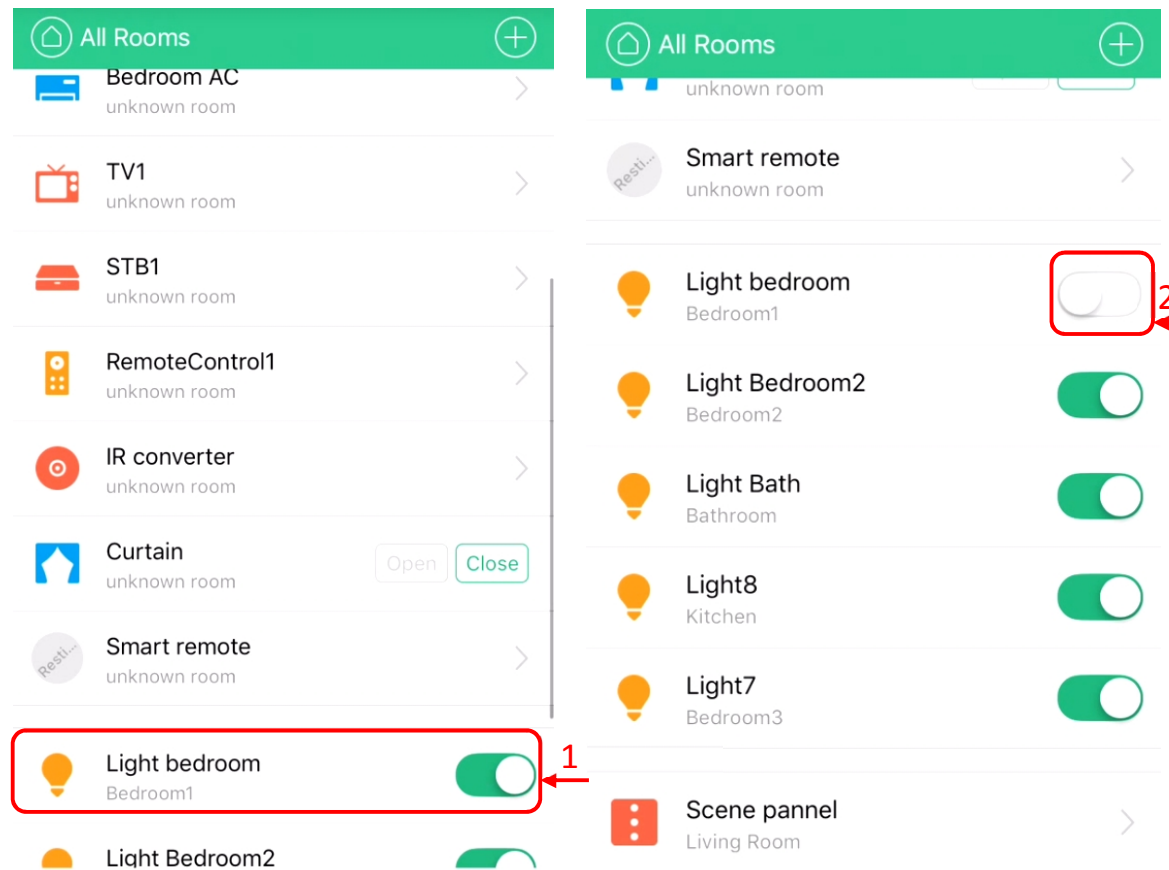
All Rooms

Bedroom AC
unknown room

TV1
unknown room

STB1
unknown room

RemoteControl1
unknown room

IR converter
unknown room

Curtain
unknown room
Open Close

Resti...
Smart remote
unknown room

Light bedroom
Bedroom1
1

Light Bedroom2

All Rooms

unknown room

Resti...
Smart remote
unknown room

Light bedroom
Bedroom1
2

Light Bedroom2
Bedroom2

Light Bath
Bathroom

Light8
Kitchen

Light7
Bedroom3

Scene pannel
Living Room